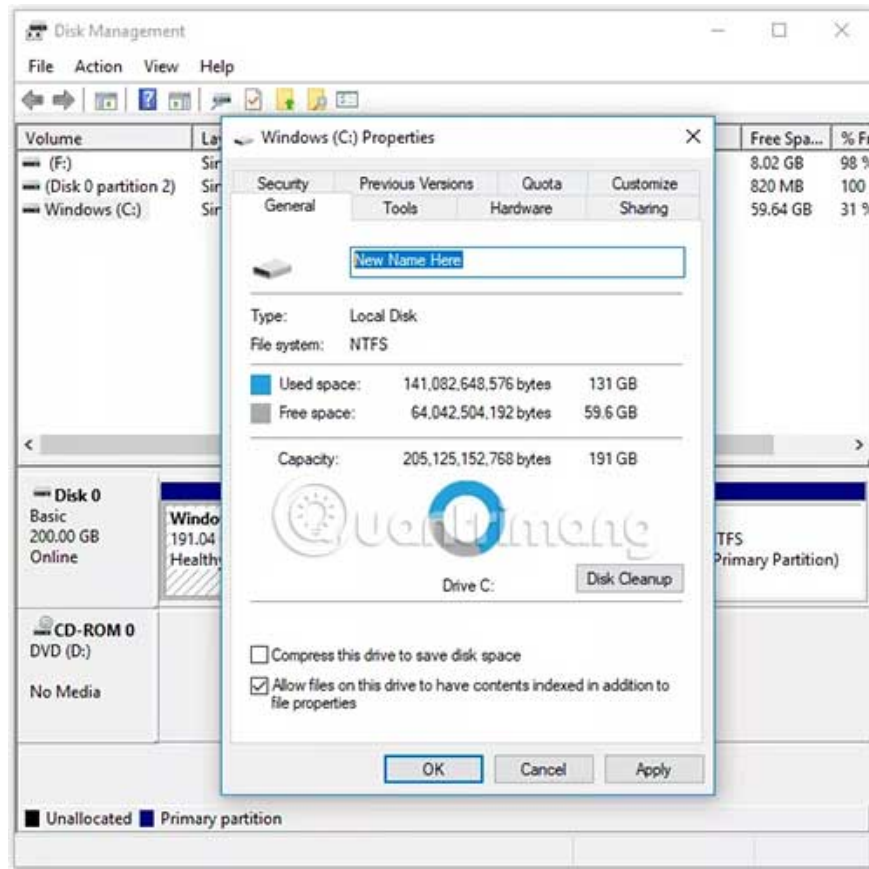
Disk Management

File Action View Help

Volume
(F:)
(Disk 0 partition 2)
Windows (C:)

La
Sir
Sir
Sir

Free Spa... | % Fr
8.02 GB | 98 %
820 MB | 100
59.64 GB | 31 %

Windows (C:) Properties

Security | Previous Versions | Quota | Customize
General | Tools | Hardware | Sharing

New Name Here

Type: Local Disk
File system: NTFS

Used space: 141,082,648,576 bytes 131 GB
Free space: 64,042,504,192 bytes 59.6 GB

Capacity: 205,125,152,768 bytes 191 GB

Quantrimang

Drive C:

Disk Cleanup

Compress this drive to save disk space
Allow files on this drive to have contents indexed in addition to file properties

OK Cancel Apply

Disk 0
Basic
200.00 GB
Online

Windo
191.04
Healthy

TFS
Primary Partition)

CD-ROM 0
DVD (D:)

No Media

Unallocated Primary partition